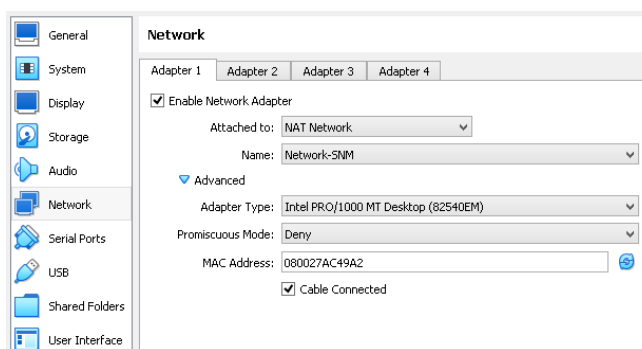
General
System
Display
Storage
Audio
Network
Serial Ports
USB
Shared Folders
User Interface

Network

Adapter 1 | Adapter 2 | Adapter 3 | Adapter 4

☑ Enable Network Adapter

Attached to: NAT Network

Name: Network-SNM

▽ Advanced

Adapter Type: Intel PRO/1000 MT Desktop (82540EM)

Promiscuous Mode: Deny

MAC Address: 080027AC49A2

☑ Cable Connected